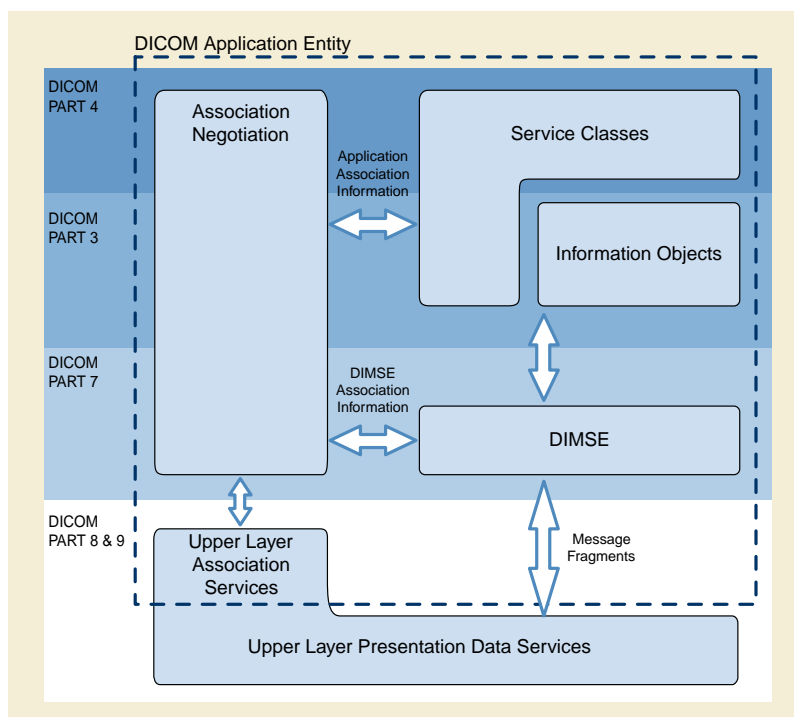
DICOM Application Entity

DICOM PART 4

DICOM PART 3

DICOM PART 7

DICOM PART 8 & 9

Association Negotiation

Application Association Information

Service Classes

Information Objects

DIMSE Association Information

DIMSE

Upper Layer Association Services

Message Fragments

Upper Layer Presentation Data Services